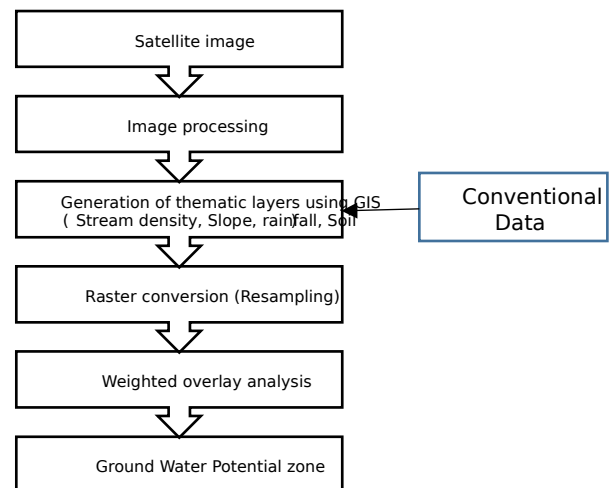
Satellite image

Image processing

Generation of thematic layers using GIS ( Stream density, Slope, rainfall, Soil

Conventional Data

Raster conversion (Resampling)

Weighted overlay analysis

Ground Water Potential zone